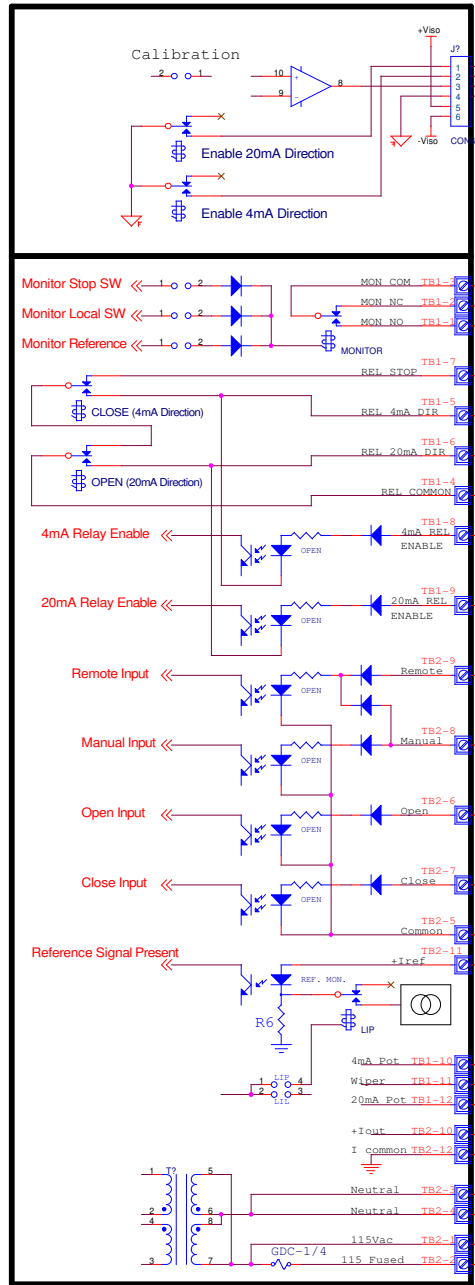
Calibration

2 1

10 8

9

+Viso

J?

1
2
3
4
5
6

-Viso

CON

Enable 20mA Direction

Enable 4mA Direction

Monitor Stop SW 1 2

Monitor Local SW 1 2

Monitor Reference 1 2

MONITOR

MON COM TB1-

MON NC TB1-

MON NO TB1-

REL STOP TB1-7

CLOSE (4mA Direction)

REL 4mA DIR TB1-5

OPEN (20mA Direction)

REL 20mA DIR TB1-6

REL COMMON TB1-4

4mA Relay Enable

OPEN

4mA REL ENABLE TB1-8

20mA Relay Enable

OPEN

20mA REL ENABLE TB1-9

Remote Input

OPEN

Remote TB2-9

Manual Input

OPEN

Manual TB2-8

Open Input

OPEN

Open TB2-6

Close Input

OPEN

Close TB2-7

Common TB2-5

Reference Signal Present

+Iref TB2-11

REF. MON.

R6

LIP

1 LIP 4
2 LIL 3

4mA Pot TB1-10

Wiper TB1-11

20mA Pot TB1-12

+Iout TB2-10

I common TB2-12

1 T? 5

2 6
4 8

3 7

Neutral TB2-

Neutral TB2-

115Vac TB2-

GDC-1/4

115 Fused TB2-